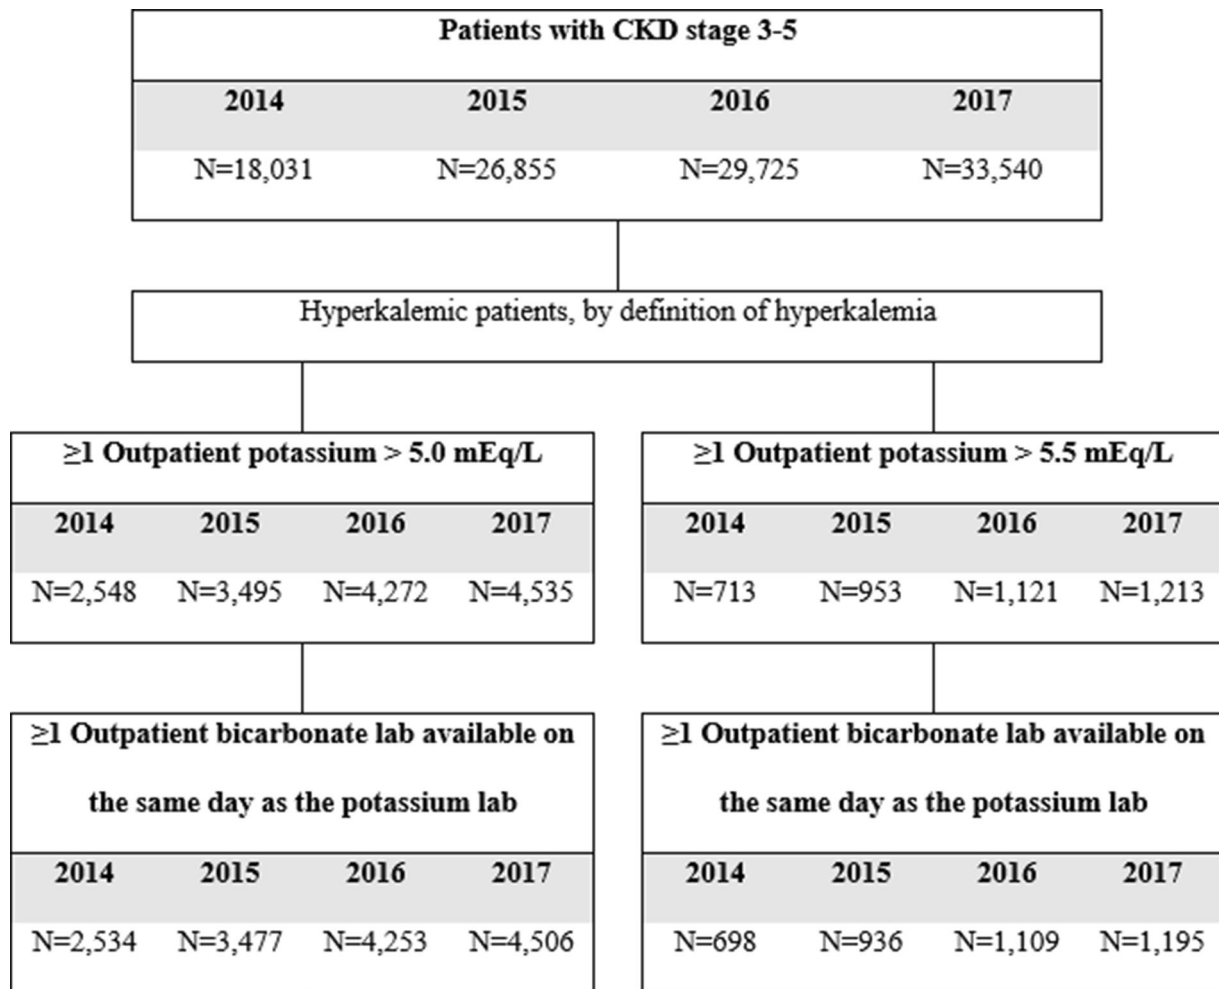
Patients with CKD stage 3-5

| 2014 | 2015 | 2016 | 2017 |
|---|---|---|---|
| N=18,031 | N=26,855 | N=29,725 | N=33,540 |

Hyperkalemic patients, by definition of hyperkalemia

≥1 Outpatient potassium > 5.0 mEq/L

| 2014 | 2015 | 2016 | 2017 |
|---|---|---|---|
| N=2,548 | N=3,495 | N=4,272 | N=4,535 |

≥1 Outpatient potassium > 5.5 mEq/L

| 2014 | 2015 | 2016 | 2017 |
|---|---|---|---|
| N=713 | N=953 | N=1,121 | N=1,213 |

≥1 Outpatient bicarbonate lab available on the same day as the potassium lab

| 2014 | 2015 | 2016 | 2017 |
|---|---|---|---|
| N=2,534 | N=3,477 | N=4,253 | N=4,506 |

≥1 Outpatient bicarbonate lab available on the same day as the potassium lab

| 2014 | 2015 | 2016 | 2017 |
|---|---|---|---|
| N=698 | N=936 | N=1,109 | N=1,195 |